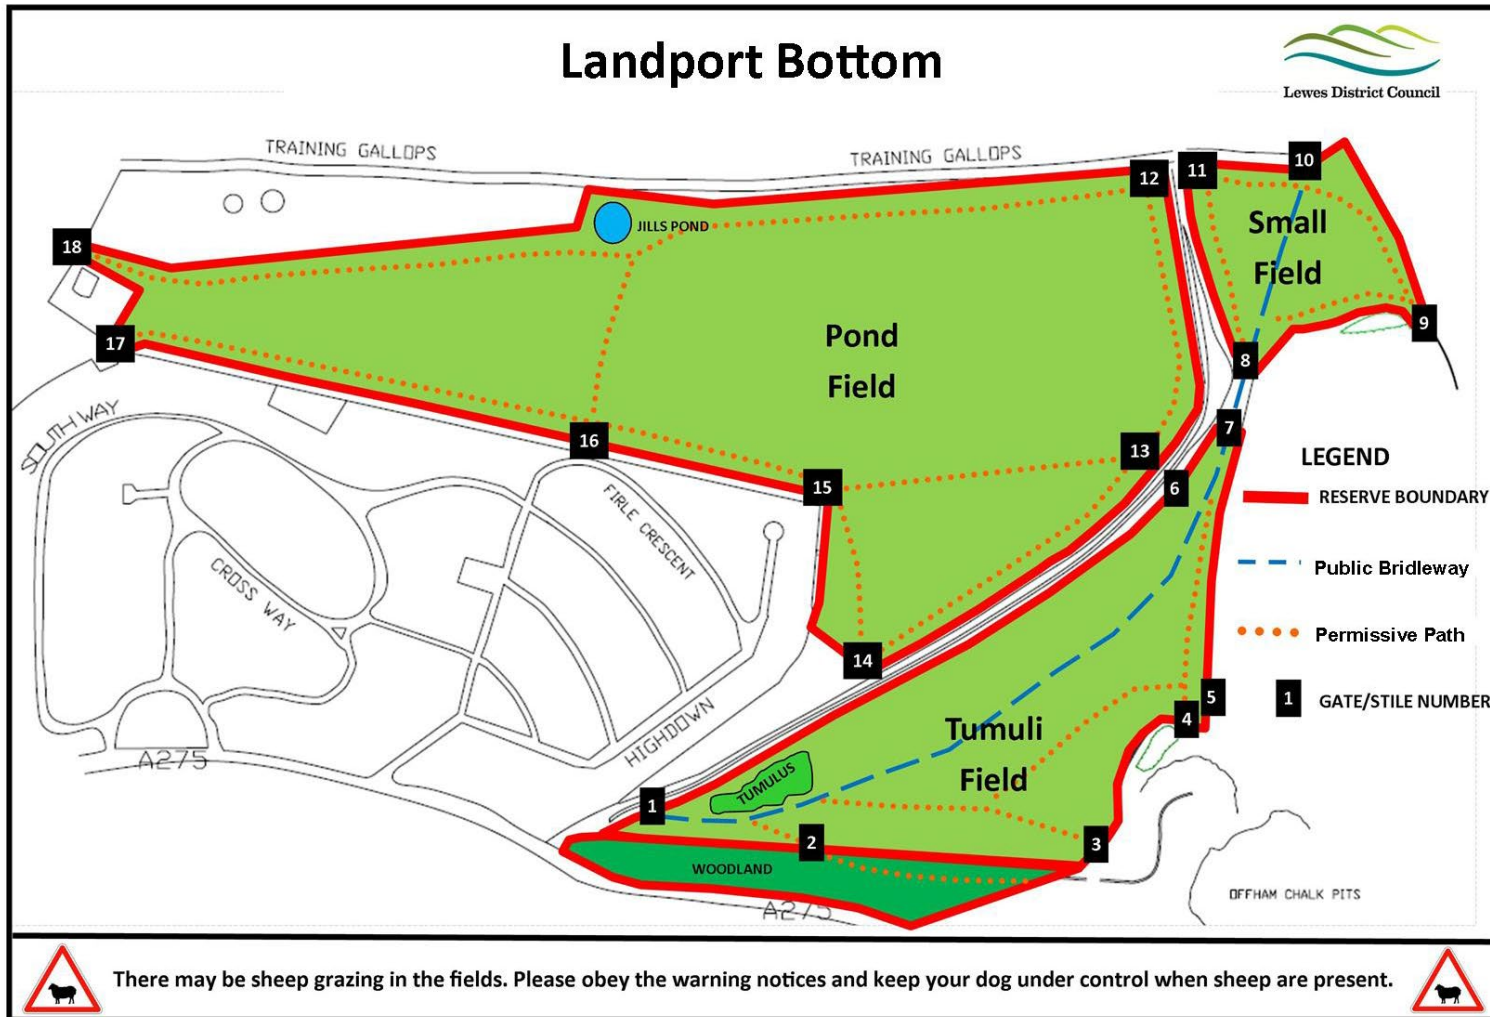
Landport Bottom

Lewes District Council

TRAINING GALLOPS

TRAINING GALLOPS

JILLS POND

Pond Field

Small Field

Tumuli Field

TUMULUS

WOODLAND

SOUTH WAY

CROSS WAY

FIRLE CRESCENT

HIGHDOWN

A275

A275

OFFHAM CHALK PITS

18
17
16
15
14
13
12
11
10
9
8
7
6
5
4
3
2
1

LEGEND

RESERVE BOUNDARY

Public Bridleway

Permissive Path

1 GATE/STILE NUMBER

There may be sheep grazing in the fields. Please obey the warning notices and keep your dog under control when sheep are present.